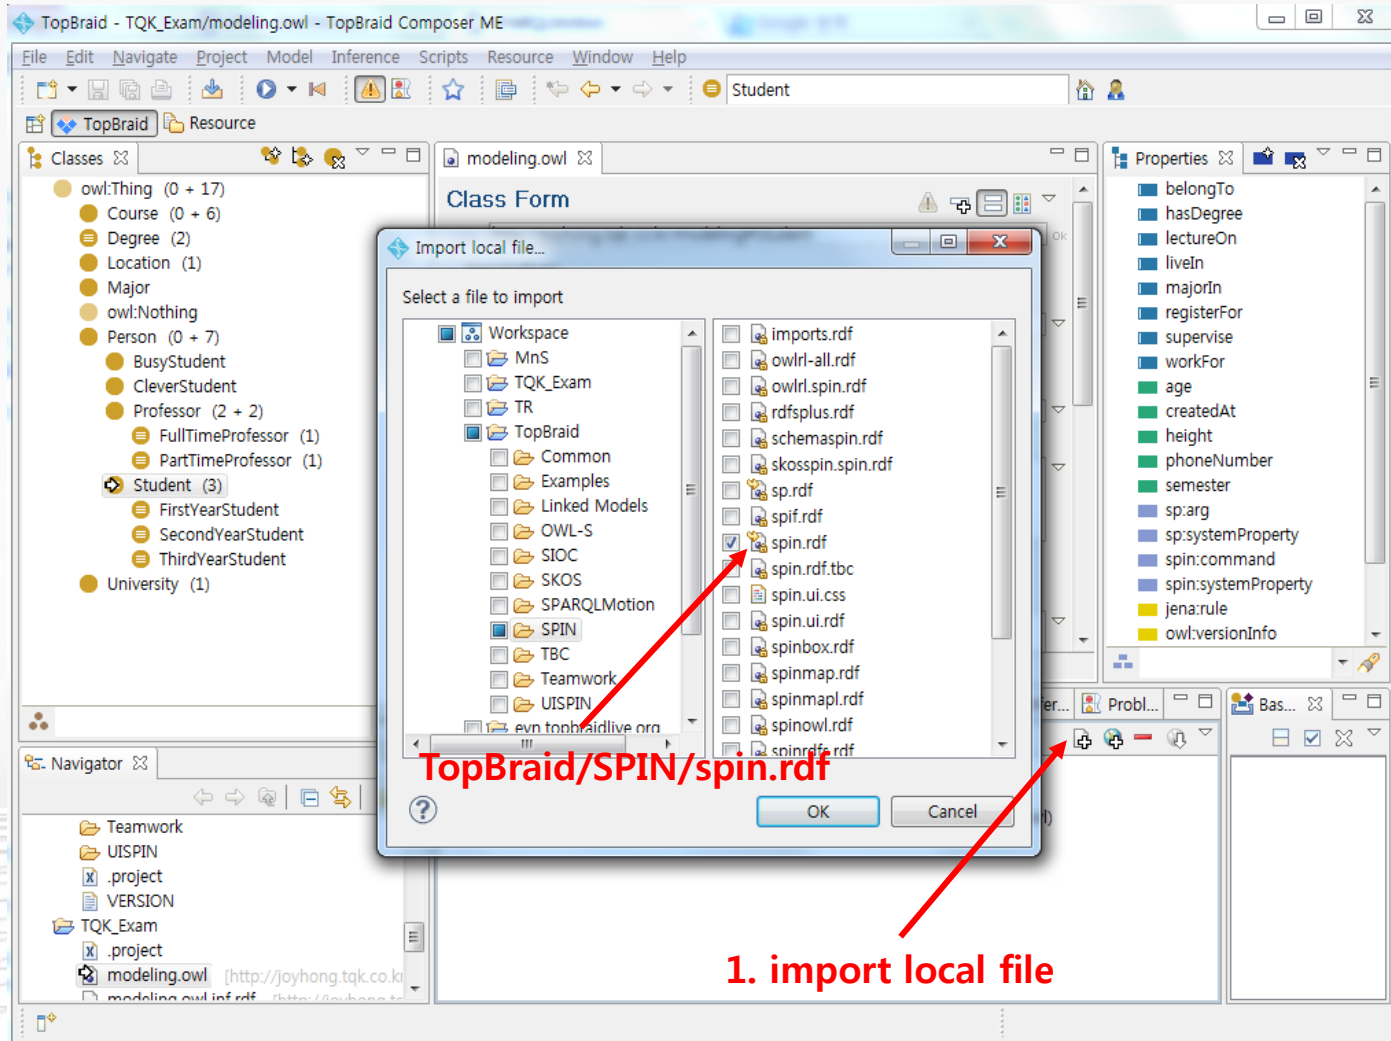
TopBraid - TQK_Exam/modeling.owl - TopBraid Composer ME

File Edit Navigate Project Model Inference Scripts Resource Window Help

Student

TopBraid Resource

Classes

owl:Thing (0 + 17)
Course (0 + 6)
Degree (2)
Location (1)
Major
owl:Nothing
Person (0 + 7)
BusyStudent
CleverStudent
Professor (2 + 2)
FullTimeProfessor (1)
PartTimeProfessor (1)
Student (3)
FirstYearStudent
SecondYearStudent
ThirdYearStudent
University (1)

modeling.owl

Class Form

Properties

belongTo
hasDegree
lectureOn
liveIn
majorIn
registerFor
supervise
workFor
age
createdAt
height
phoneNumber
semester
sp:arg
sp:systemProperty
spin:command
spin:systemProperty
jena:rule
owl:versionInfo

Import local file...

Select a file to import

Workspace
MnS
TQK_Exam
TR
TopBraid
Common
Examples
Linked Models
OWL-S
SIOC
SKOS
SPARQLMotion
SPIN
TBC
Teamwork
UISPIN
evn.topbraidlive.org

imports.rdf
owlrl-all.rdf
owlrl.spin.rdf
rdfsplus.rdf
schemaspin.rdf
skosspin.spin.rdf
sp.rdf
spif.rdf
spin.rdf
spin.rdf.tbc
spin.ui.css
spin.ui.rdf
spinbox.rdf
spinmap.rdf
spinmapl.rdf
spinowl.rdf
spinrdfs.rdf

TopBraid/SPIN/spin.rdf

OK Cancel

Navigator

Teamwork
UISPIN
.project
VERSION
TQK_Exam
.project
modeling.owl [http://joyhong.tqk.co.kr
modeling.owl.inf.rdf

Probl...
Bas...

1. import local file